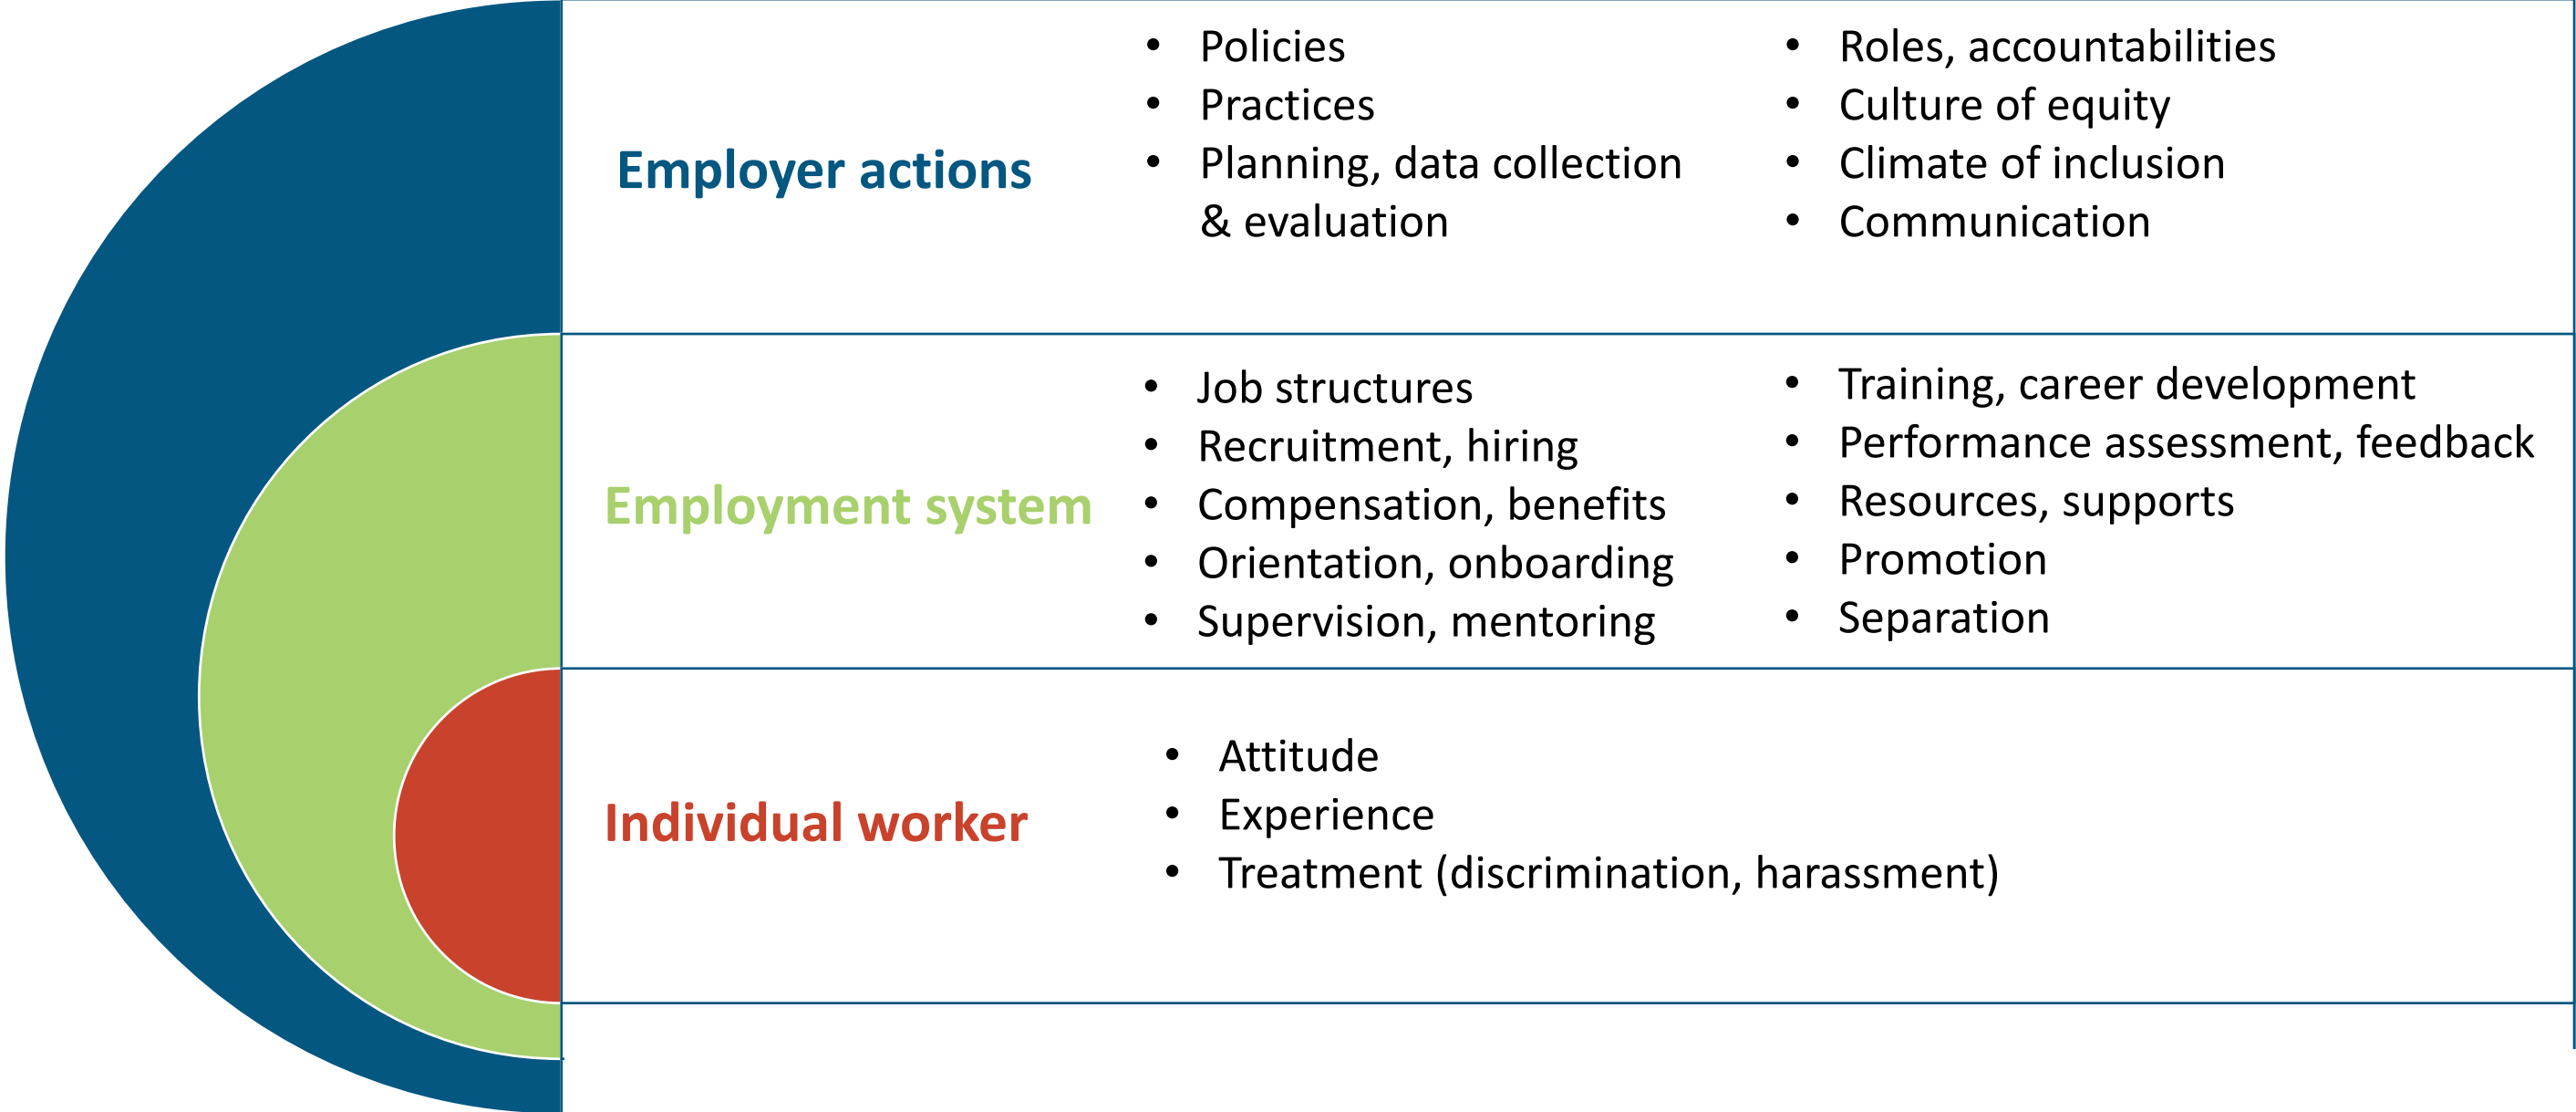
Employer actions

- Policies
- Practices
- Planning, data collection & evaluation

- Roles, accountabilities
- Culture of equity
- Climate of inclusion
- Communication

Employment system

- Job structures
- Recruitment, hiring
- Compensation, benefits
- Orientation, onboarding
- Supervision, mentoring

- Training, career development
- Performance assessment, feedback
- Resources, supports
- Promotion
- Separation

Individual worker

- Attitude
- Experience
- Treatment (discrimination, harassment)